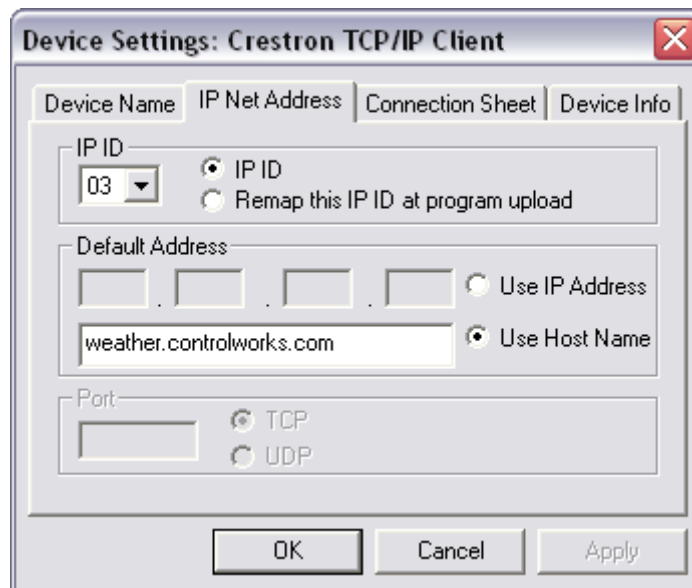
Device Settings: Crestron TCP/IP Client

Device Name | IP Net Address | Connection Sheet | Device Info

IP ID
03
IP ID
Remap this IP ID at program upload

Default Address
. . .
Use IP Address
weather.controlworks.com
Use Host Name

Port
TCP
UDP

OK
Cancel
Apply